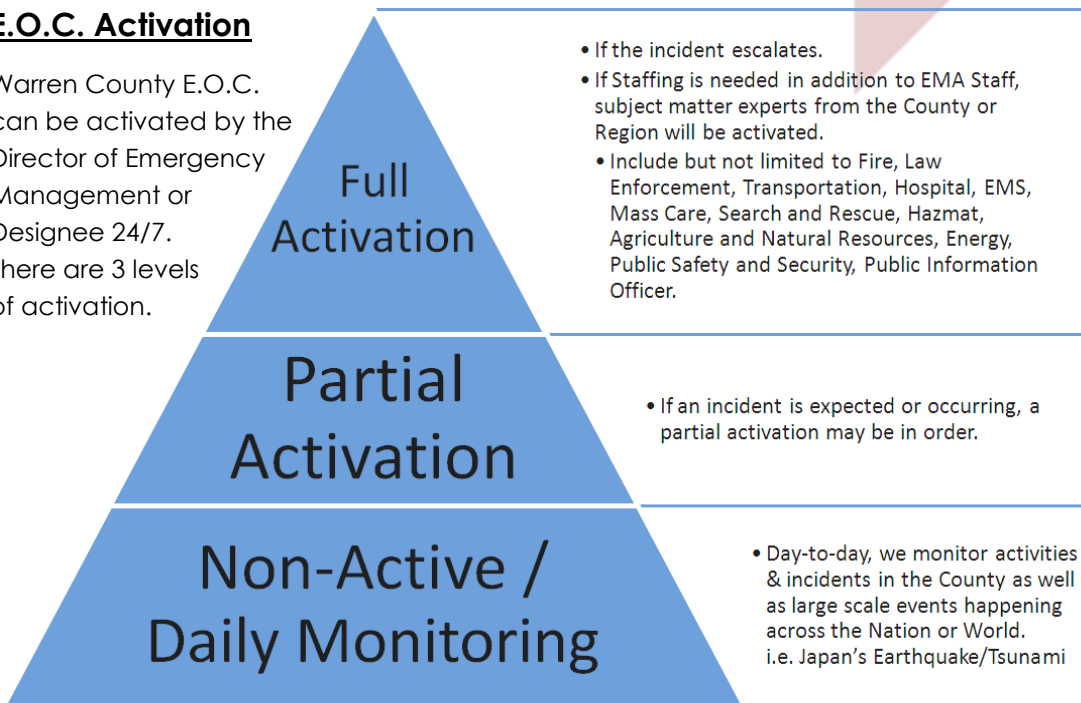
E.O.C. Activation

Warren County E.O.C. can be activated by the Director of Emergency Management or Designee 24/7. here are 3 levels of activation.

Full Activation

• If the incident escalates.
• If Staffing is needed in addition to EMA Staff, subject matter experts from the County or Region will be activated.
• Include but not limited to Fire, Law Enforcement, Transportation, Hospital, EMS, Mass Care, Search and Rescue, Hazmat, Agriculture and Natural Resources, Energy, Public Safety and Security, Public Information Officer.

Partial Activation

• If an incident is expected or occurring, a partial activation may be in order.

Non-Active / Daily Monitoring

• Day-to-day, we monitor activities & incidents in the County as well as large scale events happening across the Nation or World. i.e. Japan's Earthquake/Tsunami